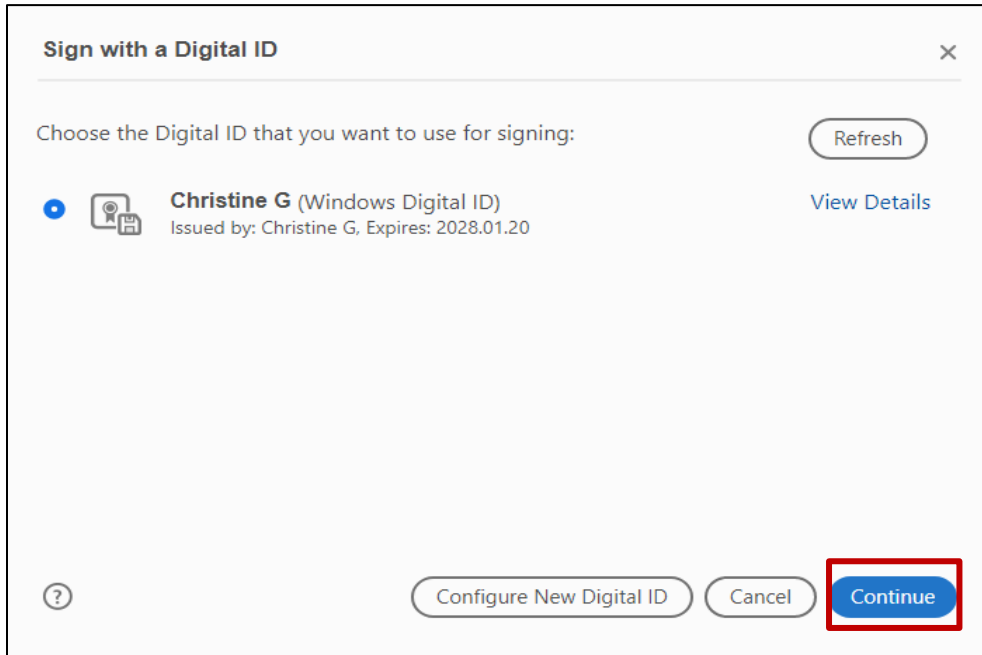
Sign with a Digital ID

×

Choose the Digital ID that you want to use for signing:

Refresh

**Christine G** (Windows Digital ID)
Issued by: Christine G, Expires: 2028.01.20

View Details

?

Configure New Digital ID

Cancel

Continue